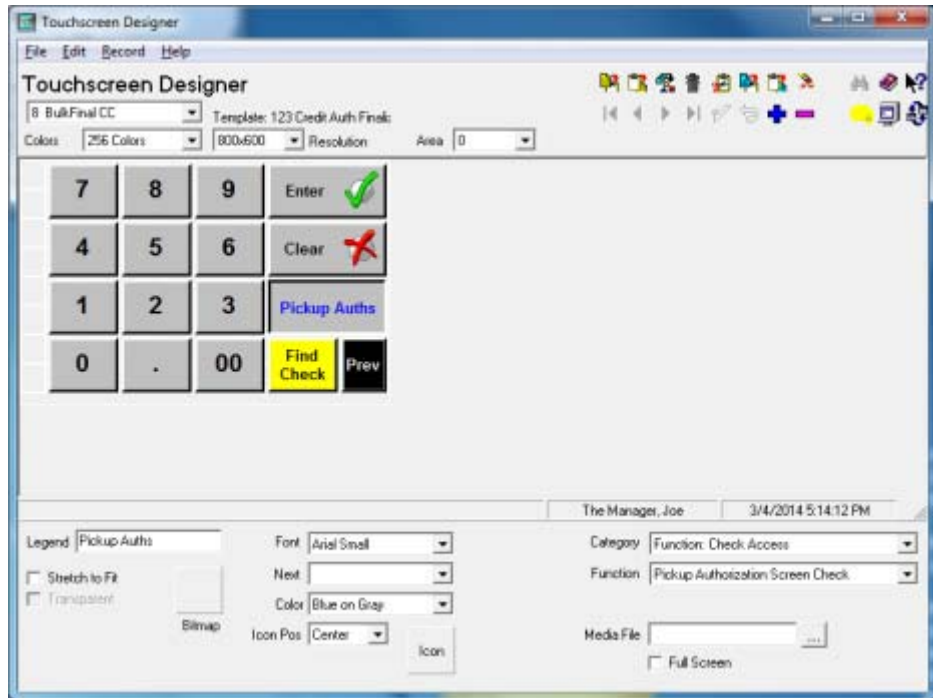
Touchscreen Designer

File Edit Record Help

Touchscreen Designer

8 BulkFinal CC

Template: 123 Credit Auth Finals

Colors 256 Colors 800x600 Resolution Area 0

7 8 9 Enter

4 5 6 Clear

1 2 3 Pickup Auths

0 . 00 Find Check Prev

The Manager, Joe 3/4/2014 5:14:12 PM

Legend Pickup Auths

Stretch to Fit

Transparent

Bitmap

Font Arial Small

Next

Color Blue on Gray

Icon Pos Center

Icon

Category Function: Check Access

Function Pickup Authorization Screen Check

Media File ...

Full Screen